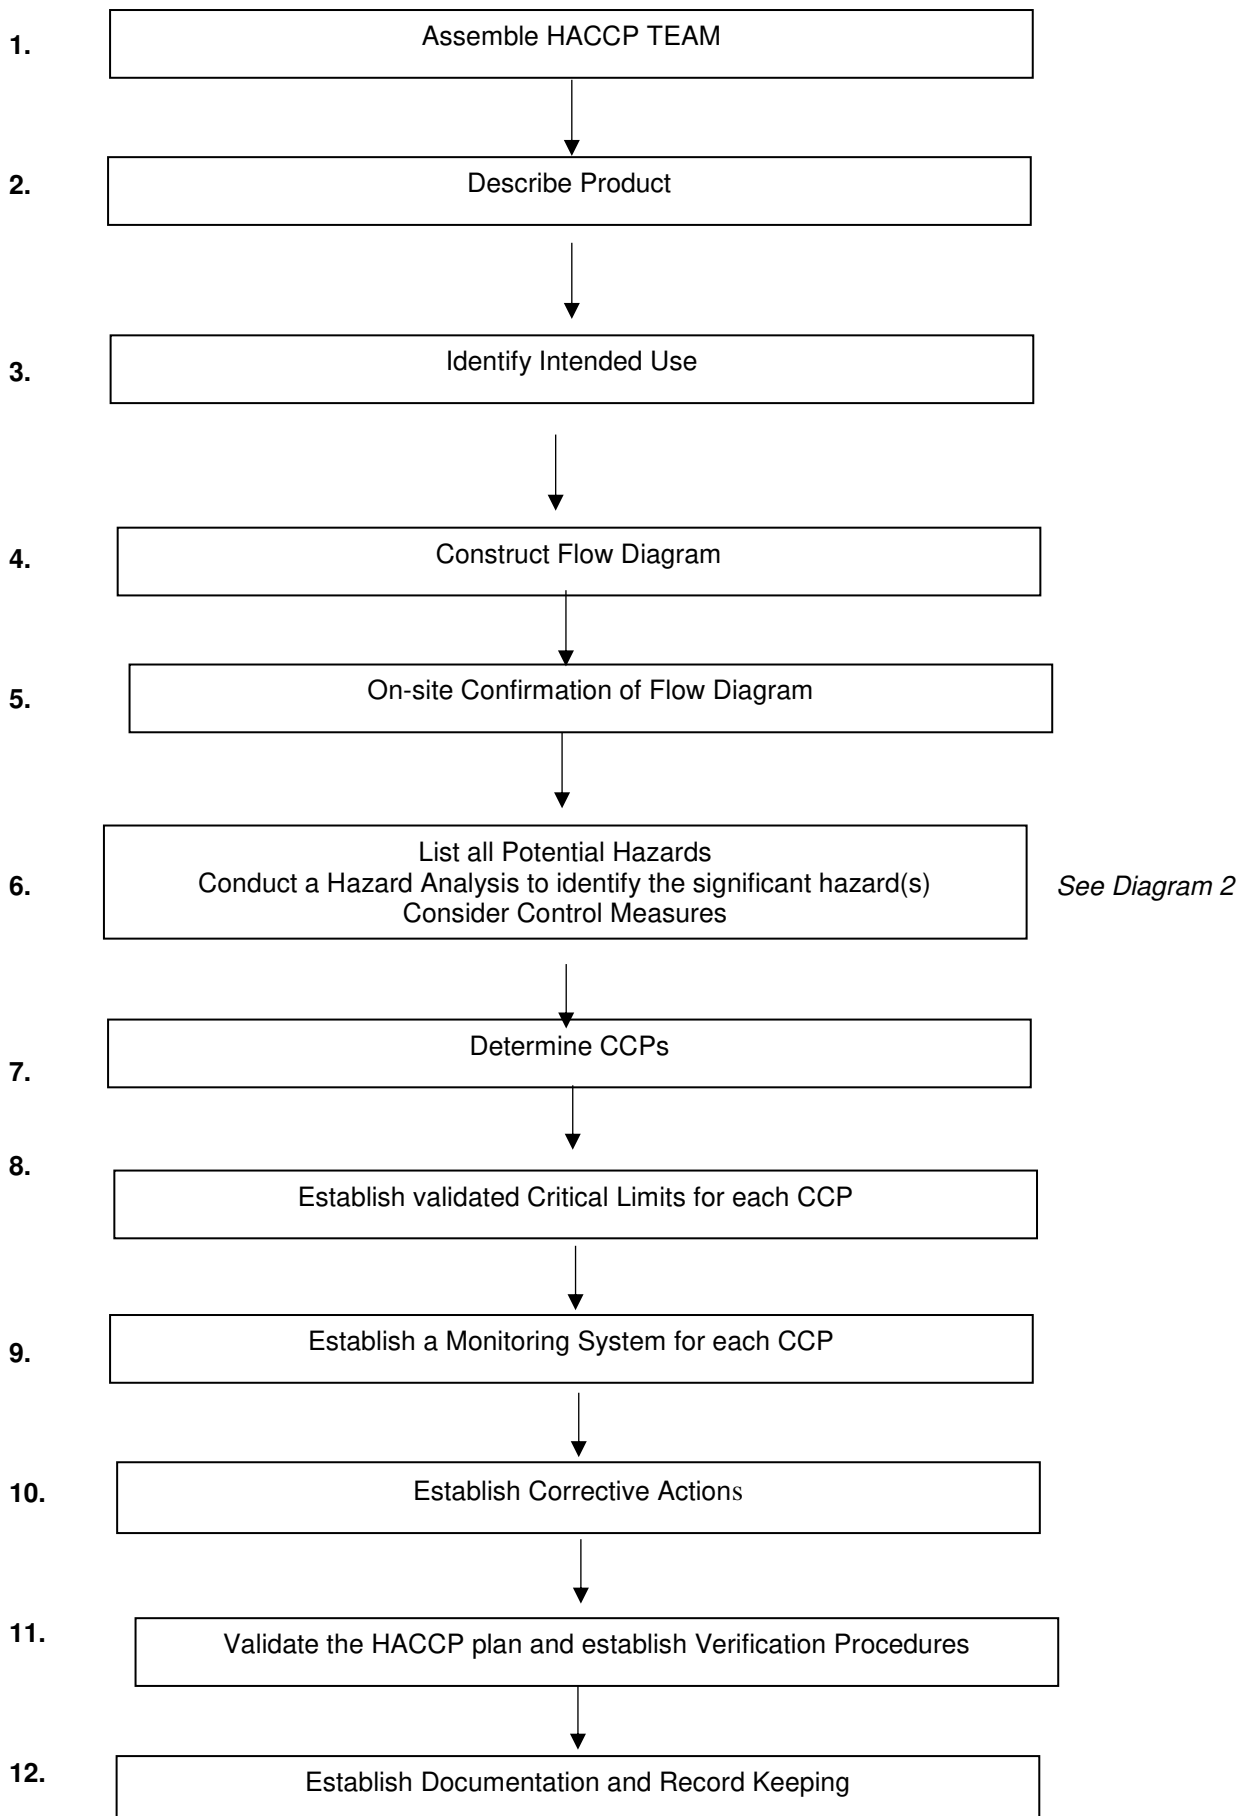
1. Assemble HACCP TEAM

2. Describe Product

3. Identify Intended Use

4. Construct Flow Diagram

5. On-site Confirmation of Flow Diagram

6. List all Potential Hazards
Conduct a Hazard Analysis to identify the significant hazard(s)
Consider Control Measures

See Diagram 2

7. Determine CCPs

8. Establish validated Critical Limits for each CCP

9. Establish a Monitoring System for each CCP

10. Establish Corrective Actions

11. Validate the HACCP plan and establish Verification Procedures

12. Establish Documentation and Record Keeping